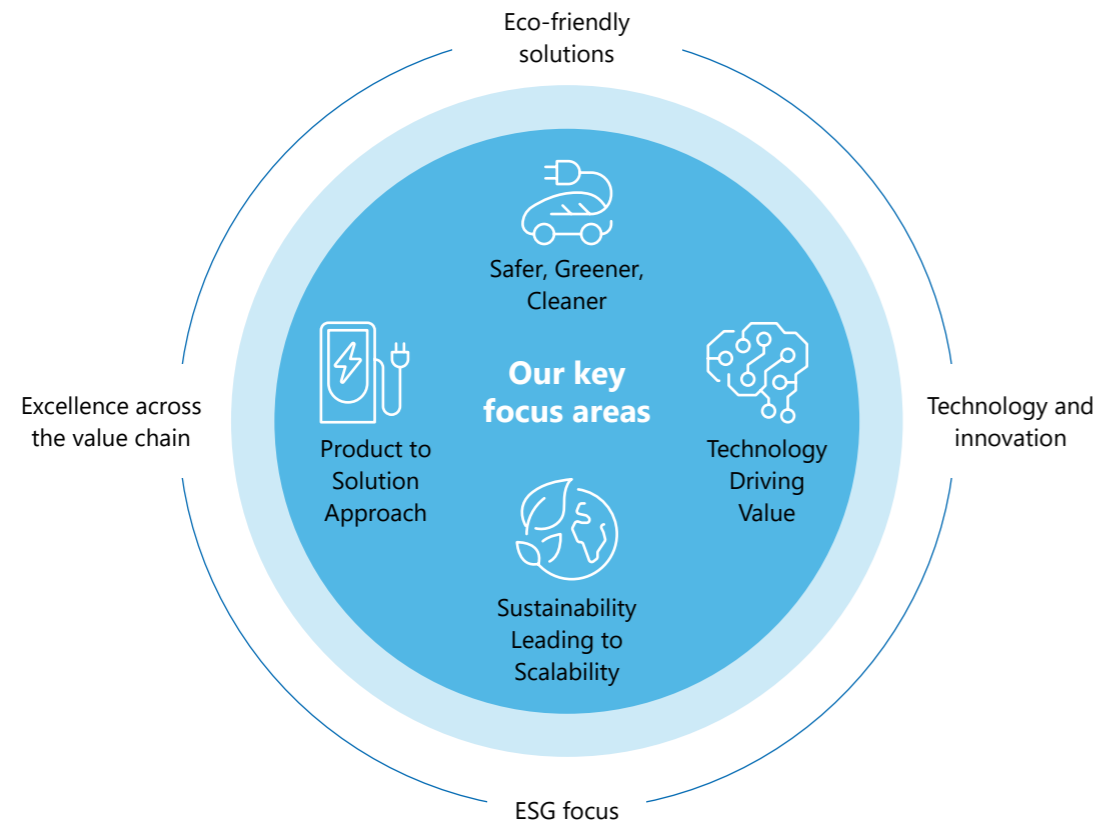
Eco-friendly solutions

Excellence across the value chain

Technology and innovation

ESG focus

Safer, Greener, Cleaner

Our key focus areas

Product to Solution Approach

Technology Driving Value

Sustainability Leading to Scalability